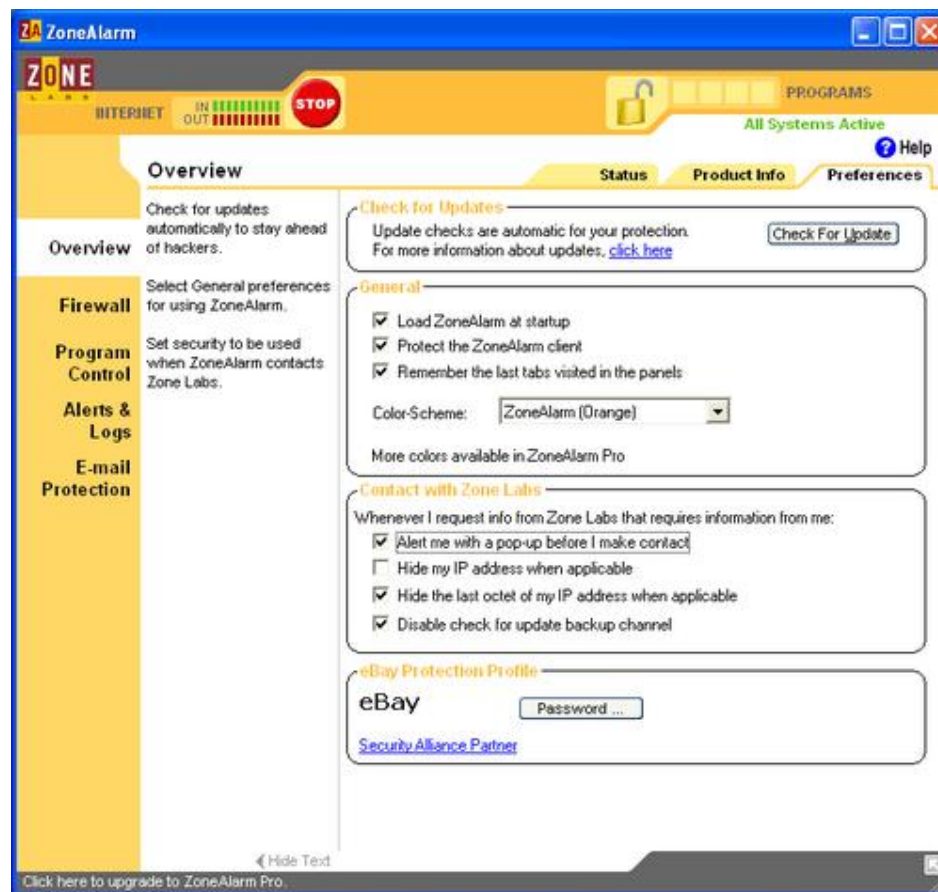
ZA ZoneAlarm

ZONE LABS

INTERNET IN OUT STOP

PROGRAMS

All Systems Active

Help

Overview

Status Product Info Preferences

Overview

Firewall

Program Control

Alerts & Logs

E-mail Protection

Check for updates automatically to stay ahead of hackers.

Select General preferences for using ZoneAlarm.

Set security to be used when ZoneAlarm contacts Zone Labs.

Check for Updates

Update checks are automatic for your protection.
For more information about updates, click here

Check For Update

General

☑ Load ZoneAlarm at startup
☑ Protect the ZoneAlarm client
☑ Remember the last tabs visited in the panels

Color-Scheme: ZoneAlarm (Orange)

More colors available in ZoneAlarm Pro

Contact with Zone Labs

Whenever I request info from Zone Labs that requires information from me:
☑ Alert me with a pop-up before I make contact
☐ Hide my IP address when applicable
☑ Hide the last octet of my IP address when applicable
☑ Disable check for update backup channel

eBay Protection Profile

eBay

Password ...

Security Alliance Partner

Hide Text

Click here to upgrade to ZoneAlarm Pro.